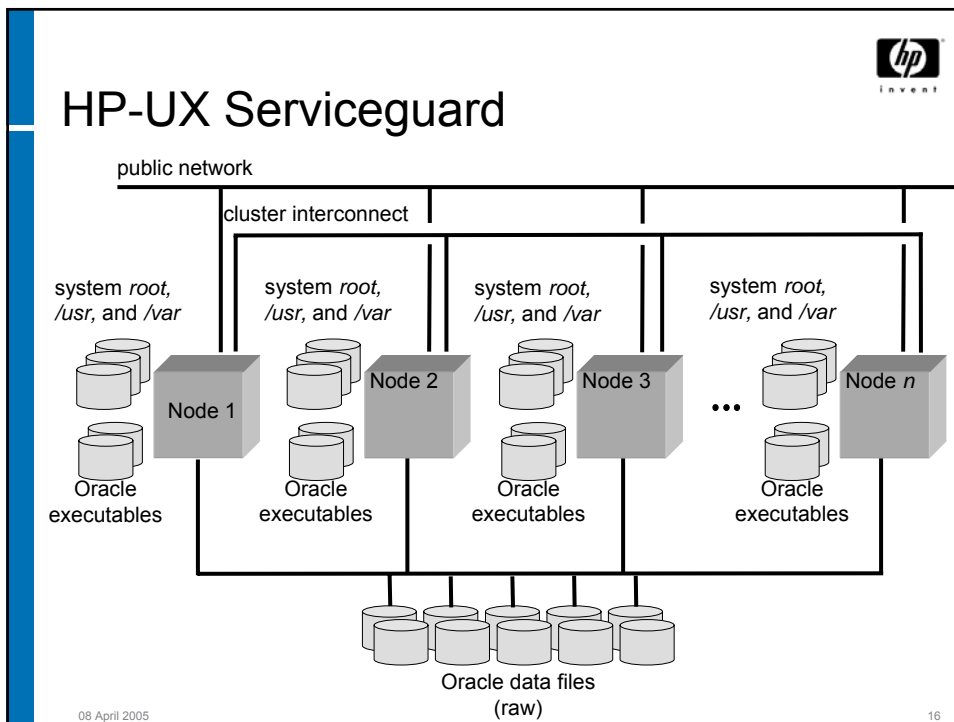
hp
invent

HP-UX Serviceguard

public network

cluster interconnect

system root, /usr, and /var

Node 1

Oracle executables

system root, /usr, and /var

Node 2

Oracle executables

system root, /usr, and /var

Node 3

Oracle executables

•••

system root, /usr, and /var

Node n

Oracle executables

Oracle data files (raw)

08 April 2005

16